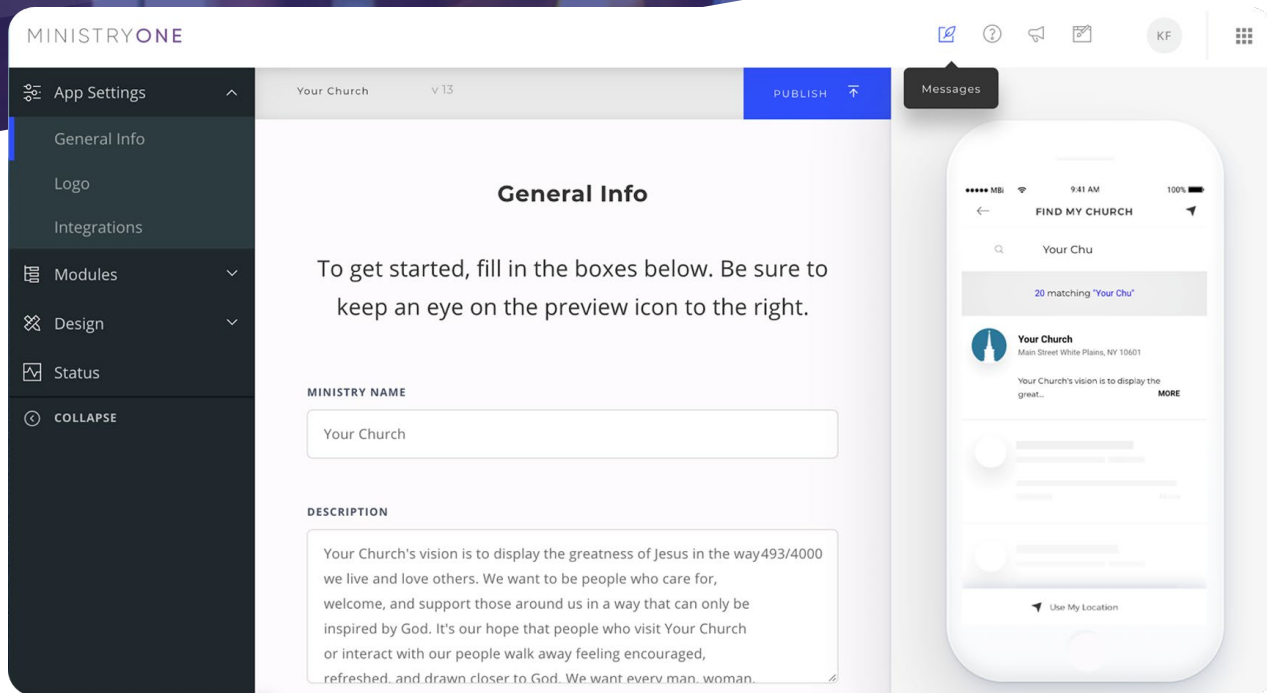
MINISTRYONE

Messages

KF

App Settings

General Info

Logo

Integrations

Modules

Design

Status

COLLAPSE

Your Church v 13

PUBLISH

General Info

To get started, fill in the boxes below. Be sure to keep an eye on the preview icon to the right.

MINISTRY NAME

Your Church

DESCRIPTION

Your Church's vision is to display the greatness of Jesus in the way 493/4000 we live and love others. We want to be people who care for, welcome, and support those around us in a way that can only be inspired by God. It's our hope that people who visit Your Church or interact with our people walk away feeling encouraged, refreshed, and drawn closer to God. We want every man, woman,

••••• MBi 9:41 AM 100%

FIND MY CHURCH

Your Chu

20 matching "Your Chu"

Your Church
Main Street White Plains, NY 10601

Your Church's vision is to display the great... MORE

Use My Location